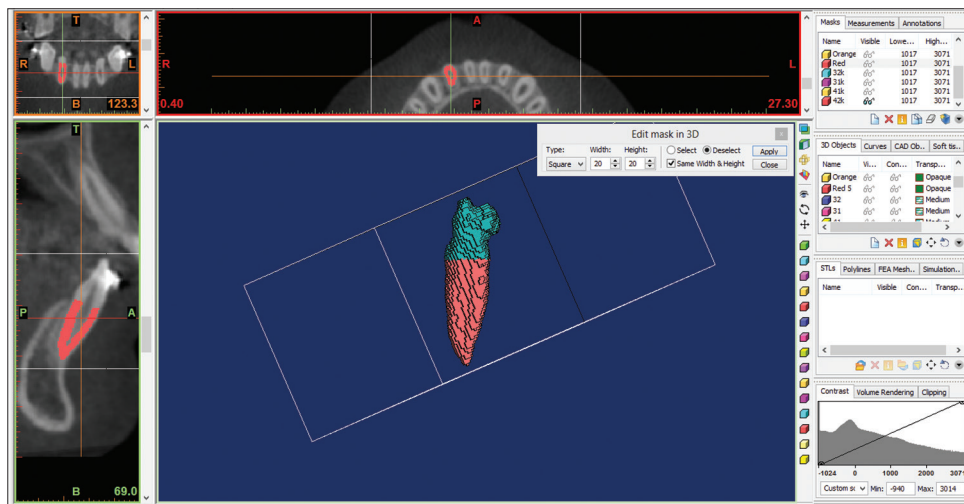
T
R
L
B
123.3
A
R
L
P
0.40
27.30
T
P
A
B
69.0

Edit mask in 3D
Type: Square
Width: 20
Height: 20
Select
Deselect
Same Width & Height
Apply
Close

Masks
Measurements
Annotations

| Name | Visible | Lowe... | High... |
|---|---|---|---|
| Orange | | 1017 | 3071 |
| Red | | 1017 | 3071 |
| 32k | | 1017 | 3071 |
| 31k | | 1017 | 3071 |
| 41k | | 1017 | 3071 |
| 42k | | 1017 | 3071 |

3D Objects
Curves
CAD Ob...
Soft tis...

| Name | Vi... | Con... | Transp... |
|---|---|---|---|
| Orange | | | Opaque |
| Red 5 | | | Opaque |
| 32 | | | Medium |
| 31 | | | Medium |

STLs
Polylines
FEA Mesh...
Simulation...

| Name | Visible | Con... | Transp... |
|---|---|---|---|

Contrast
Volume Rendering
Clipping
-1024
0
1000
2000
307
Custom s
Min: -940
Max: 3014